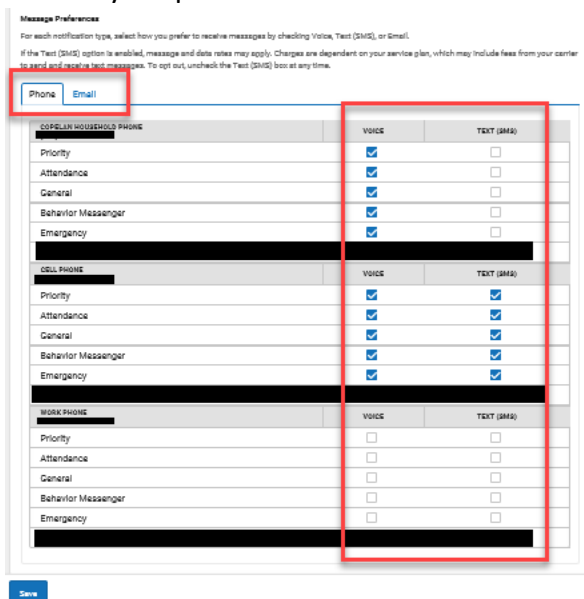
Message Preferences

For each notification type, select how you prefer to receive messages by checking Voice, Text (SMS), or Email.

If the Text (SMS) option is enabled, message and data rates may apply. Charges are dependent on your service plan, which may include fees from your carrier to send and receive text messages. To opt out, uncheck the Text (SMS) box at any time.

Phone Email

| COPELAN HOUSEHOLD PHONE | VOICE | TEXT (SMS) |
|---|---|---|
| Priority | ☑ | ☐ |
| Attendance | ☑ | ☐ |
| General | ☑ | ☐ |
| Behavior Messenger | ☑ | ☐ |
| Emergency | ☑ | ☐ |

| CELL PHONE | VOICE | TEXT (SMS) |
|---|---|---|
| Priority | ☑ | ☑ |
| Attendance | ☑ | ☑ |
| General | ☑ | ☑ |
| Behavior Messenger | ☑ | ☑ |
| Emergency | ☑ | ☑ |

| WORK PHONE | VOICE | TEXT (SMS) |
|---|---|---|
| Priority | ☐ | ☐ |
| Attendance | ☐ | ☐ |
| General | ☐ | ☐ |
| Behavior Messenger | ☐ | ☐ |
| Emergency | ☐ | ☐ |

Save